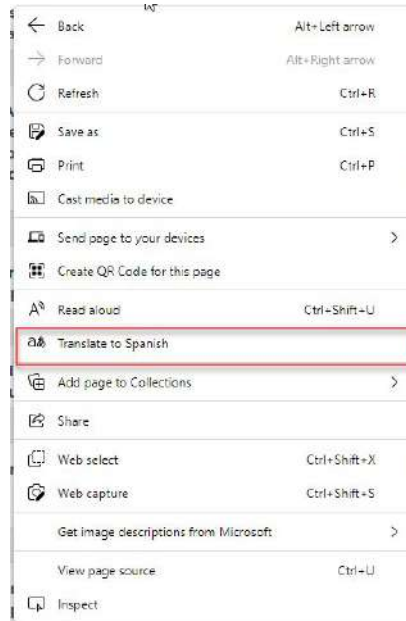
Back Alt+Left arrow
Forward Alt+Right arrow
Refresh Ctrl+R
Save as Ctrl+S
Print Ctrl+P
Cast media to device
Send page to your devices
Create QR Code for this page
Read aloud Ctrl+Shift+U
Translate to Spanish
Add page to Collections
Share
Web select Ctrl+Shift+X
Web capture Ctrl+Shift+S
Get image descriptions from Microsoft
View page source Ctrl+U
Inspect